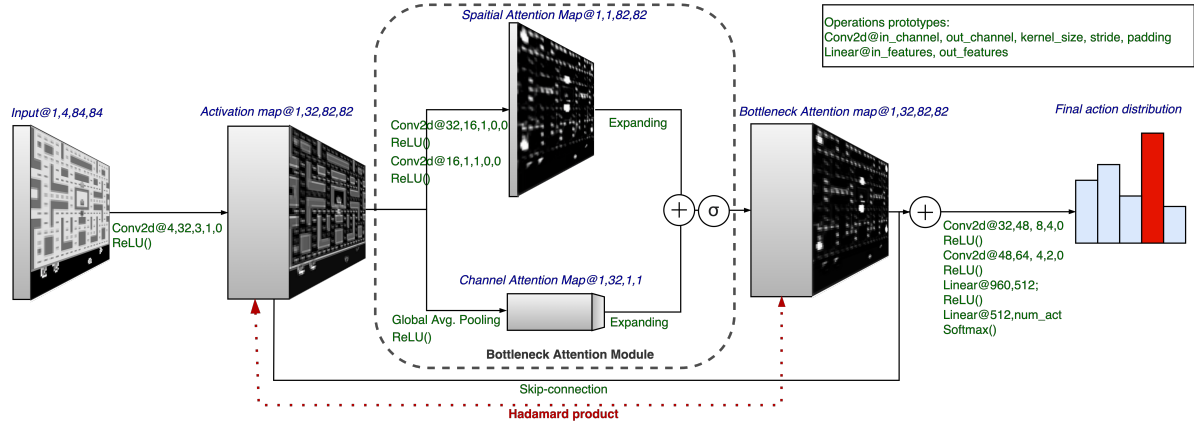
Operations prototypes:
Conv2d@in_channel, out_channel, kernel_size, stride, padding
Linear@in_features, out_features

Spaitial Attention Map@1,1,82,82

Input@1,4,84,84

Activation map@1,32,82,82

Conv2d@32,16,1,0,0
ReLU()
Conv2d@16,1,1,0,0
ReLU()

Expanding

Bottleneck Attention map@1,32,82,82

Final action distribution

Conv2d@4,32,3,1,0
ReLU()

σ

Conv2d@32,48, 8,4,0
ReLU()
Conv2d@48,64, 4,2,0
ReLU()
Linear@960,512;
ReLU()
Linear@512,num_act
Softmax()

Channel Attention Map@1,32,1,1

Global Avg. Pooling
ReLU()

Expanding

Bottleneck Attention Module

Skip-connection

Hadamard product